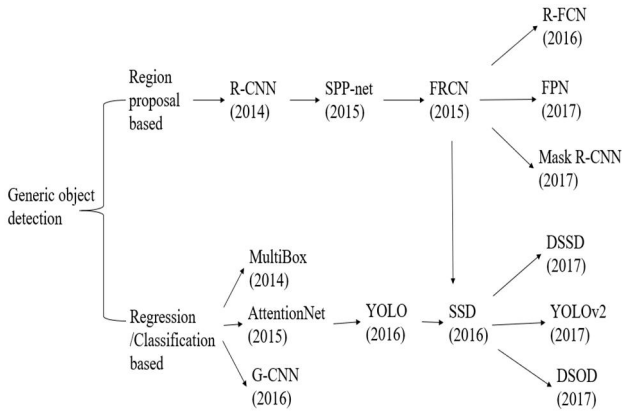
Generic object detection

Region proposal based

R-CNN (2014)

SPP-net (2015)

FRCN (2015)

R-FCN (2016)

FPN (2017)

Mask R-CNN (2017)

Regression /Classification based

MultiBox (2014)

AttentionNet (2015)

G-CNN (2016)

YOLO (2016)

SSD (2016)

DSSD (2017)

YOLOv2 (2017)

DSOD (2017)